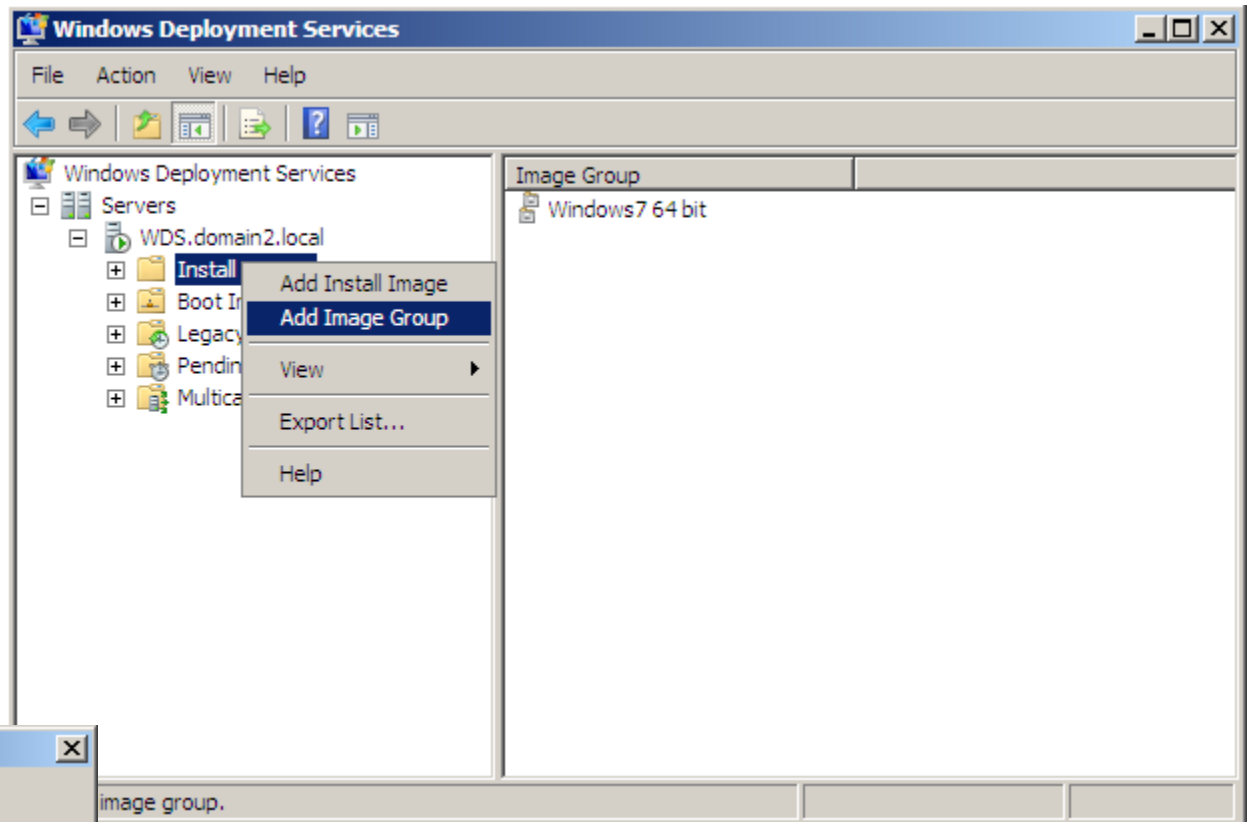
Windows Deployment Services

File Action View Help

Windows Deployment Services
Servers
WDS.domain2.local
Install
Boot I
Legacy
Pendin
Multica

Add Install Image
Add Image Group
View
Export List...
Help

Image Group
Windows7 64 bit

image group.